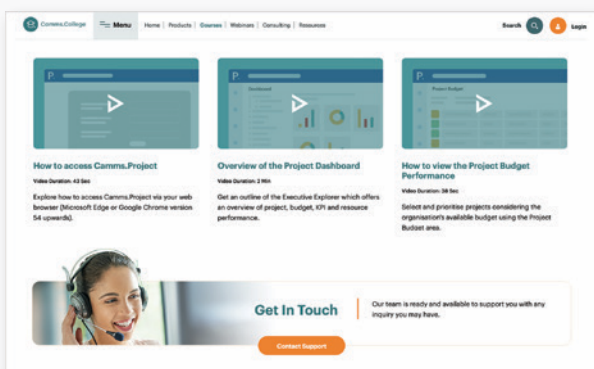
Camms.College Menu Home | Products | Courses | Webinars | Consulting | Resources Search Login

P.

How to access Camms.Project
Video Duration: 43 Sec
Explore how to access Camms.Project via your web browser (Microsoft Edge or Google Chrome version 54 upwards).

P. Dashboard

Overview of the Project Dashboard
Video Duration: 2 Min
Get an outline of the Executive Explorer which offers an overview of project, budget, KPI and resource performance.

P. Project Budget

How to view the Project Budget Performance
Video Duration: 39 Sec
Select and prioritise projects considering the organisation's available budget using the Project Budget area.

Get In Touch

Our team is ready and available to support you with any inquiry you may have.

Contact Support